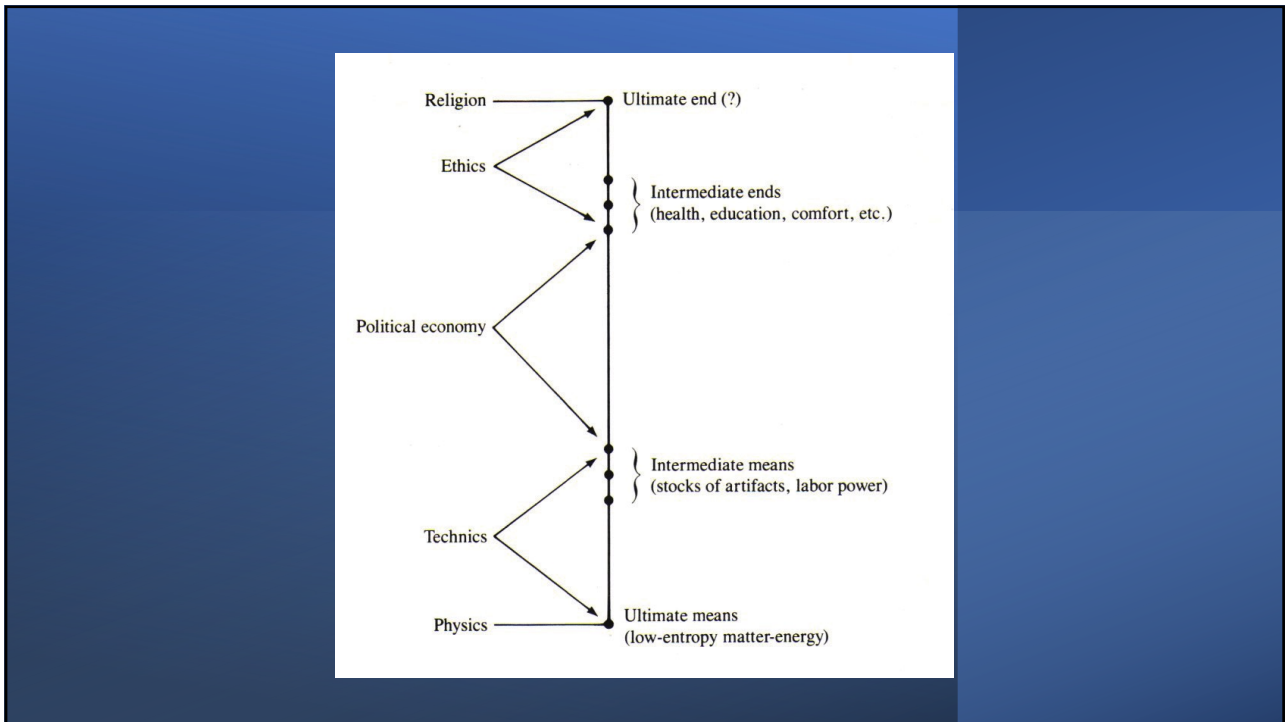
Religion

Ultimate end (?)

Ethics

Intermediate ends
(health, education, comfort, etc.)

Political economy

Intermediate means
(stocks of artifacts, labor power)

Technics

Physics

Ultimate means
(low-entropy matter-energy)